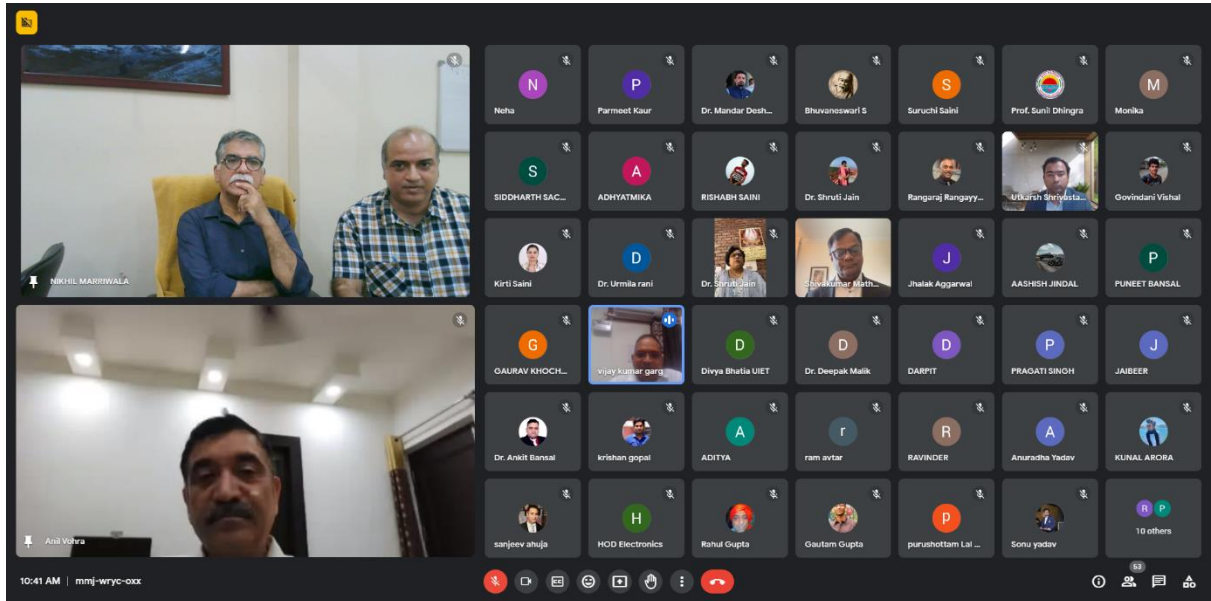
NIKHIL MARRIWALA

Anil Vohra

N
Neha

P
Parmeet Kaur

Dr. Mandar Desh...

Bhuvaneswari S

S
Suruchi Saini

Prof. Sunil Dhingra

M
Monika

S
SIDDHARTH SAC...

A
ADHYATMIKA

RISHABH SAINI

Dr. Shruti Jain

Rangaraj Rangayy...

Utkarsh Shrivasta...

Govindani Vishal

Kirti Saini

D
Dr. Urmila rani

Dr. Shruti Jain

Shivakumar Math...

J
Jhalak Aggarwal

AASHISH JINDAL

P
PUNEET BANSAL

G
GAURAV KHOCH...

vijay kumar garg

D
Divya Bhatia UIET

D
Dr. Deepak Malik

D
DARPIT

P
PRAGATI SINGH

J
JAIBEER

Dr. Ankit Bansal

krishan gopal

A
ADITYA

r
ram avtar

R
RAVINDER

A
Anuradha Yadav

KUNAL ARORA

sanjeev ahuja

H
HOD Electronics

Rahul Gupta

Gautam Gupta

p
purushottam Lal ...

Sonu yadav

R P
10 others

10:41 AM | mmj-wryc-oxx

53